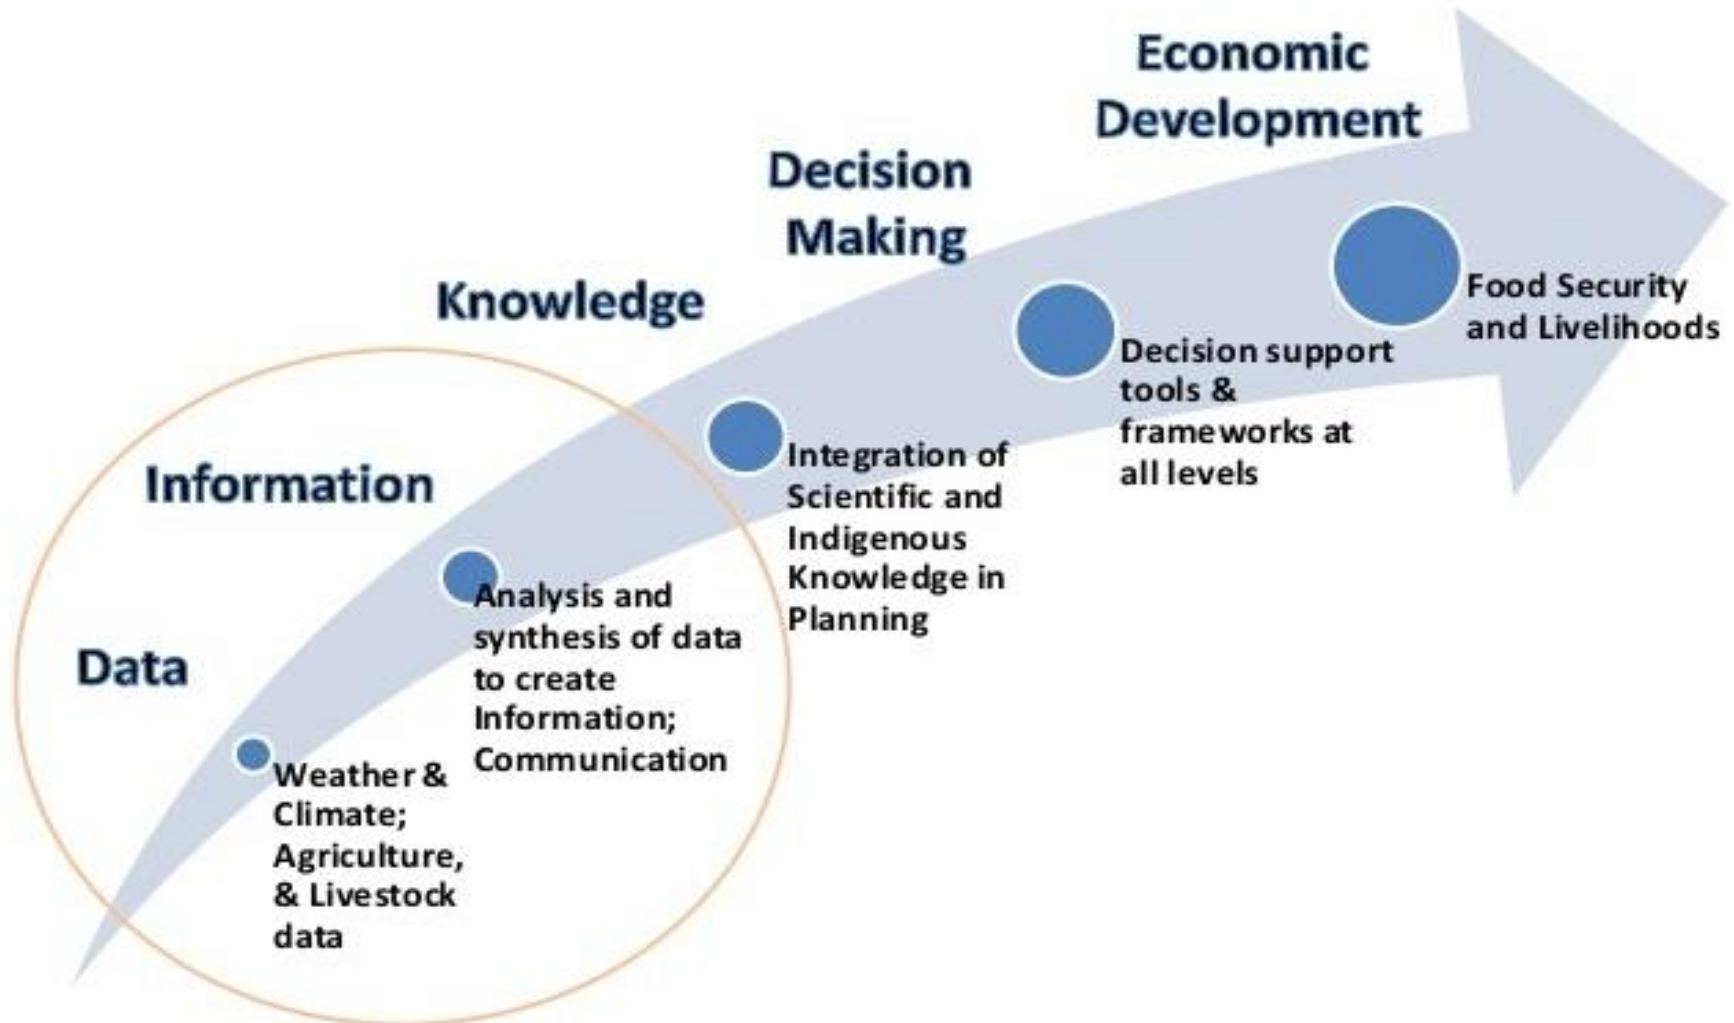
Economic Development

Decision Making

Knowledge

Information

Data

Weather & Climate; Agriculture, & Livestock data

Analysis and synthesis of data to create Information; Communication

Integration of Scientific and Indigenous Knowledge in Planning

Decision support tools & frameworks at all levels

Food Security and Livelihoods